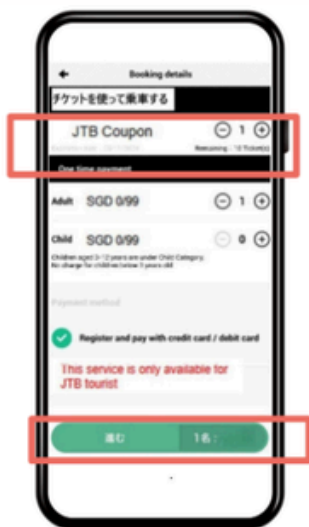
Booking details

チケットを使って乗車する

JTB Coupon

1

Remaining : 10 Ticket(s)

One time payment

Adult SGD 0/99

1

Child SGD 0/99

0

Children aged 3-12 years are under Child Category. No charge for children below 3 years old

Payment method

Register and pay with credit card / debit card

This service is only available for JTB tourist

進む

1名 :